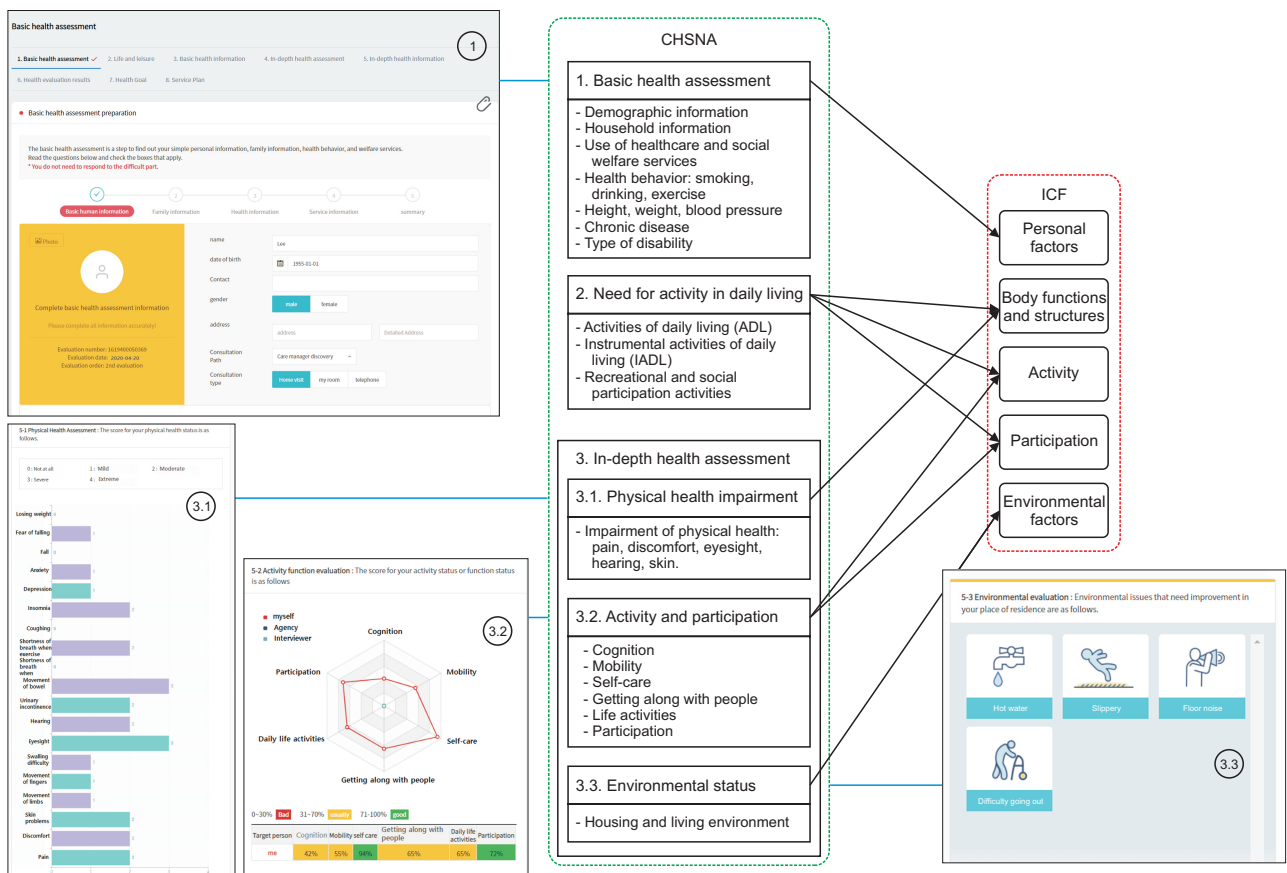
Basic health assessment

1

1. Basic health assessment ✓ 2. Life and leisure 3. Basic health information 4. In-depth health assessment 5. In-depth health information

6. Health evaluation results 7. Health Goal 8. Service Plan

Basic health assessment preparation

The basic health assessment is a step to find out your simple personal information, family information, health behavior, and welfare services. Read the questions below and check the boxes that apply.
* You do not need to respond to the difficult part.

Basic human information Family information Health information Service information summary

Photo

Complete basic health assessment information

Please complete all information accurately!

Evaluation number: 1619400065569
Evaluation date: 2020-04-20
Evaluation order: 2nd evaluation

name Lee
date of birth 1955-01-01
Contact
gender male female
address address Detailed Address
Consultation Path Care manager discovery
Consultation type Home visit my room telephone

5-1 Physical Health Assessment : The score for your physical health status is as follows.

0 : Not at all 1 : Mild 2 : Moderate
3 : Severe 4 : Extreme

3.1

Losing weight
Fear of falling
Fall
Anxiety
Depression
Insomnia
Coughing
Shortness of breath when exercise
Shortness of breath when
Movement of bowel
Urinary incontinence
Hearing
Eyesight
Swallowing difficulty
Movement of fingers
Movement of limbs
Skin problems
Discomfort
Pain

5-2 Activity function evaluation : The score for your activity status or function status is as follows

myself
Agency
Interviewer

3.2

Cognition
Mobility
Self-care
Getting along with people
Daily life activities
Participation

0~30% Bad 31~70% usually 71-100% good

| Target person | Cognition | Mobility | self care | Getting along with people | Daily life activities | Participation |
|---|---|---|---|---|---|---|
| me | 42% | 55% | 94% | 65% | 65% | 72% |

CHSNA

1. Basic health assessment

- Demographic information
- Household information
- Use of healthcare and social welfare services
- Health behavior: smoking, drinking, exercise
- Height, weight, blood pressure
- Chronic disease
- Type of disability

2. Need for activity in daily living

- Activities of daily living (ADL)
- Instrumental activities of daily living (IADL)
- Recreational and social participation activities

3. In-depth health assessment

3.1. Physical health impairment

- Impairment of physical health: pain, discomfort, eyesight, hearing, skin.

3.2. Activity and participation

- Cognition
- Mobility
- Self-care
- Getting along with people
- Life activities
- Participation

3.3. Environmental status

- Housing and living environment

ICF

Personal factors

Body functions and structures

Activity

Participation

Environmental factors

5-3 Environmental evaluation : Environmental issues that need improvement in your place of residence are as follows.

Hot water
Slippery
Floor noise
Difficulty going out

3.3